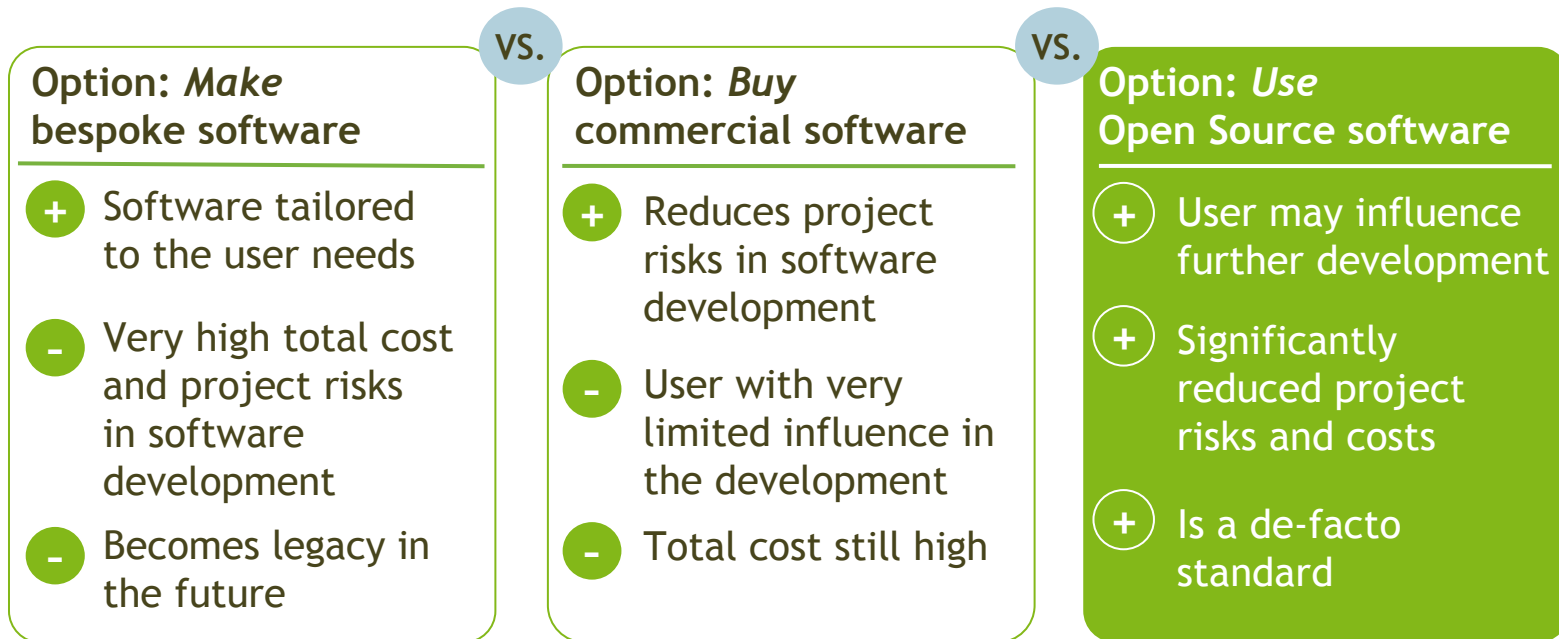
Option: *Make* bespoke software

+ Software tailored to the user needs

- Very high total cost and project risks in software development

- Becomes legacy in the future

VS.

Option: *Buy* commercial software

+ Reduces project risks in software development

- User with very limited influence in the development

- Total cost still high

VS.

Option: *Use* Open Source software

+ User may influence further development

+ Significantly reduced project risks and costs

+ Is a de-facto standard